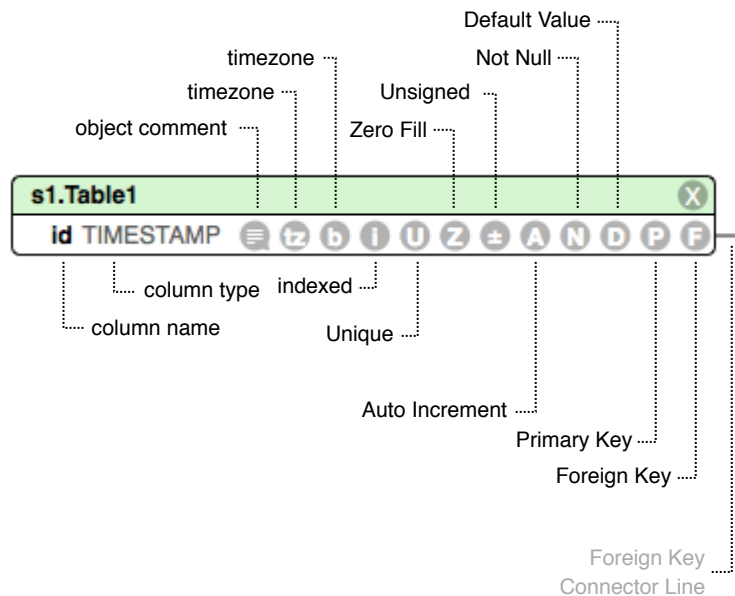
Default Value
Not Null
timezone
Unsigned
timezone
Zero Fill
object comment

s1.Table1
X
id TIMESTAMP
tz b i U Z ± A N D P F

column type
indexed
column name
Unique

Auto Increment
Primary Key
Foreign Key

Foreign Key
Connector Line